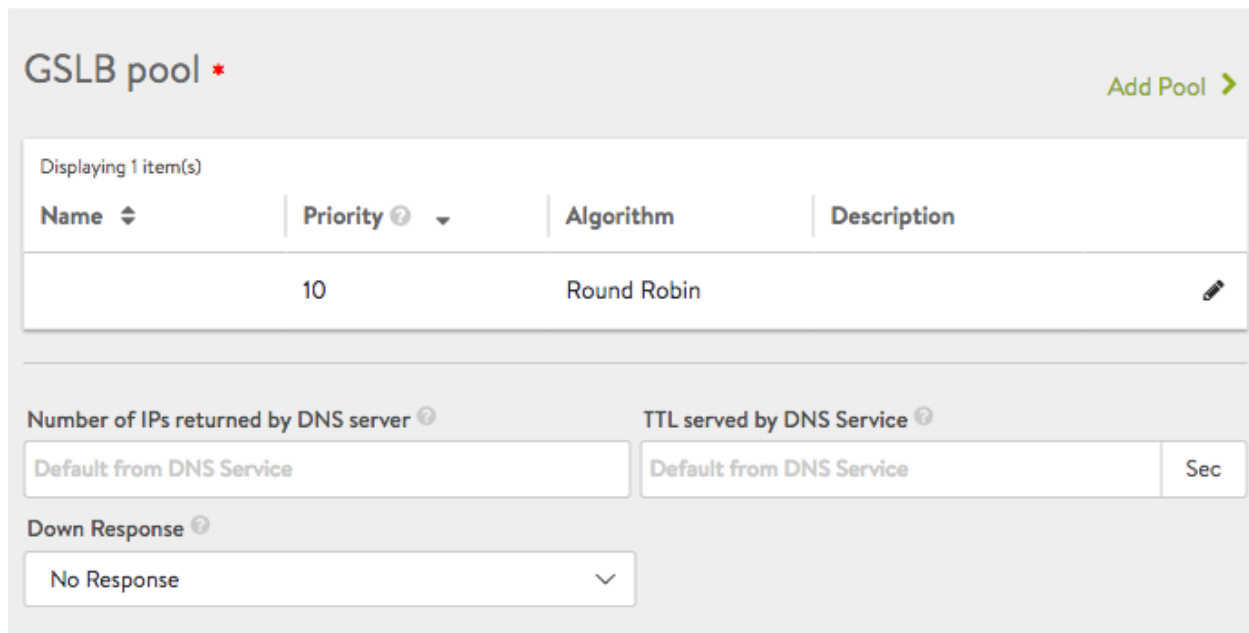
GSLB pool *

Add Pool >

Displaying 1 item(s)

| Name | Priority | Algorithm | Description |
|---|---|---|---|
| | 10 | Round Robin | |

Number of IPs returned by DNS server

Default from DNS Service

TTL served by DNS Service

Default from DNS Service

Sec

Down Response

No Response